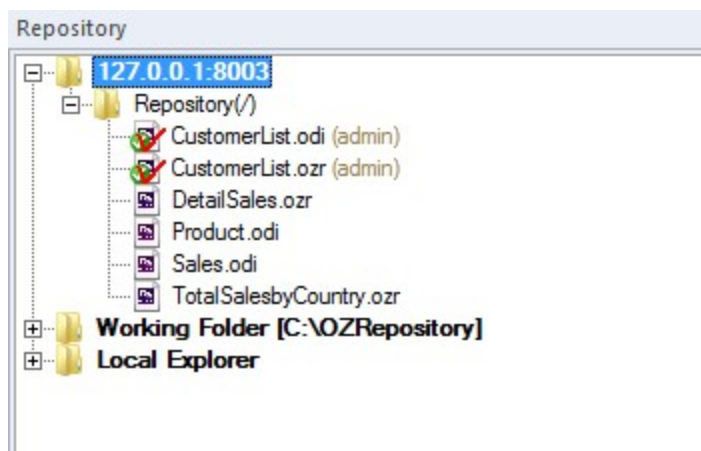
Repository

127.0.0.1:8003
Repository(/)
CustomerList.odi (admin)
CustomerList.ozr (admin)
DetailSales.ozr
Product.odi
Sales.odi
TotalSalesbyCountry.ozr
Working Folder [C:\OZRepository]
Local Explorer